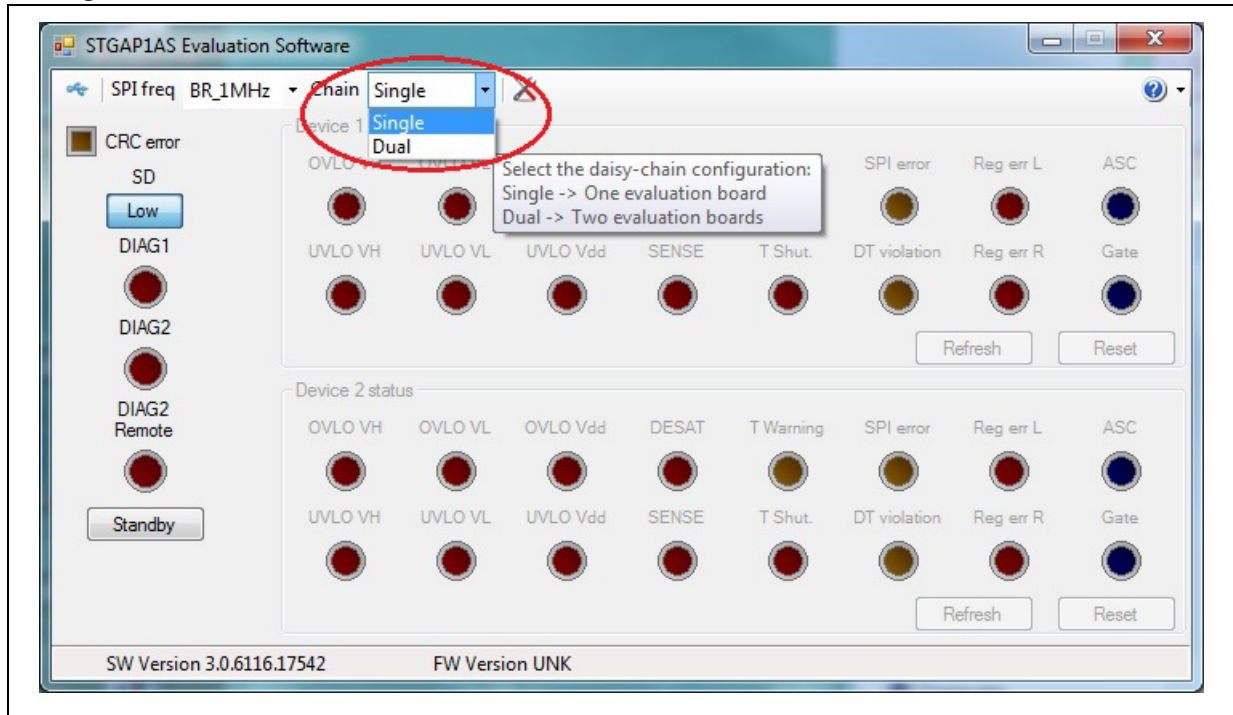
STGAP1AS Evaluation Software

SPI freq BR_1MHz Chain Single

Single
Dual

Select the daisy-chain configuration:
Single -> One evaluation board
Dual -> Two evaluation boards

CRC error

SD

Low

DIAG1

DIAG2

DIAG2 Remote

Standby

Device 1

OVLO VH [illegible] SPI error Reg err L ASC

UVLO VH UVLO VL UVLO Vdd SENSE T Shut. DT violation Reg err R Gate

Refresh Reset

Device 2 status

OVLO VH OVLO VL OVLO Vdd DESAT T Warning SPI error Reg err L ASC

UVLO VH UVLO VL UVLO Vdd SENSE T Shut. DT violation Reg err R Gate

Refresh Reset

SW Version 3.0.6116.17542 FW Version UNK